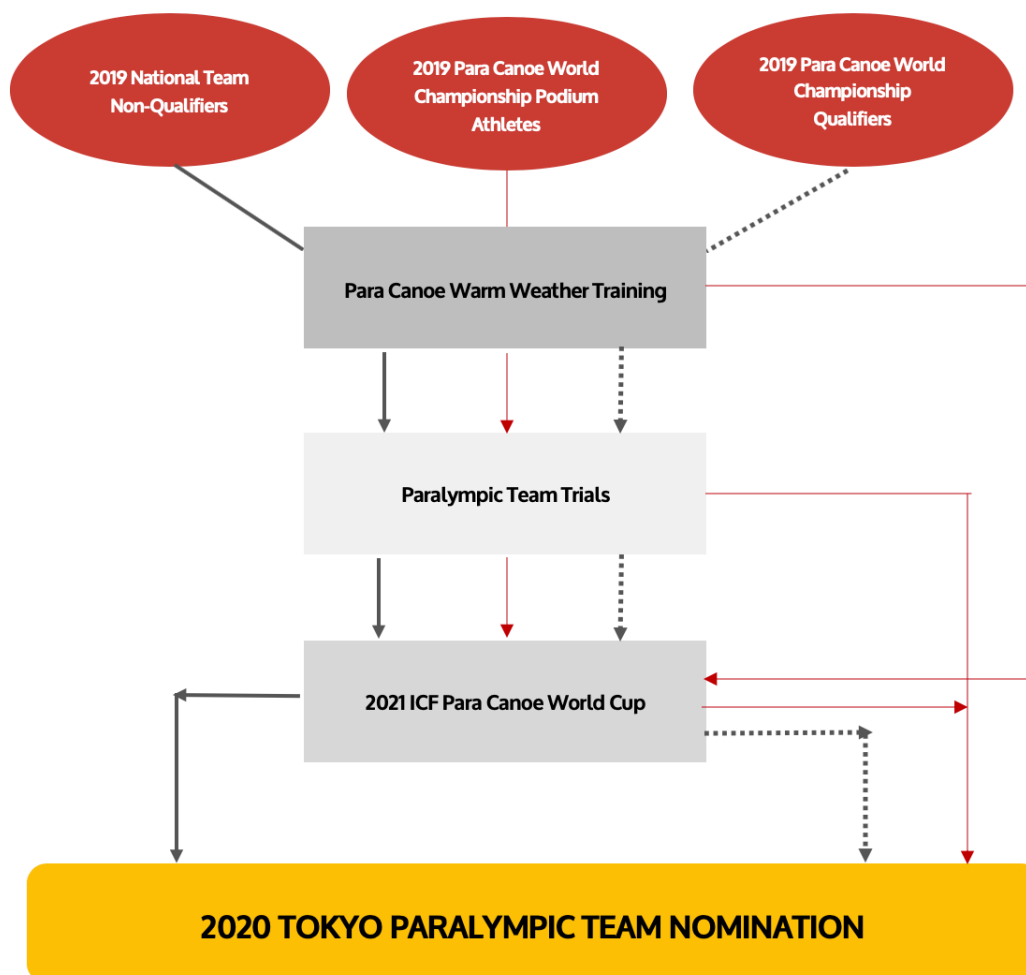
2019 National Team Non-Qualifiers

2019 Para Canoe World Championship Podium Athletes

2019 Para Canoe World Championship Qualifiers

Para Canoe Warm Weather Training

Paralympic Team Trials

2021 ICF Para Canoe World Cup

2020 TOKYO PARALYMPIC TEAM NOMINATION